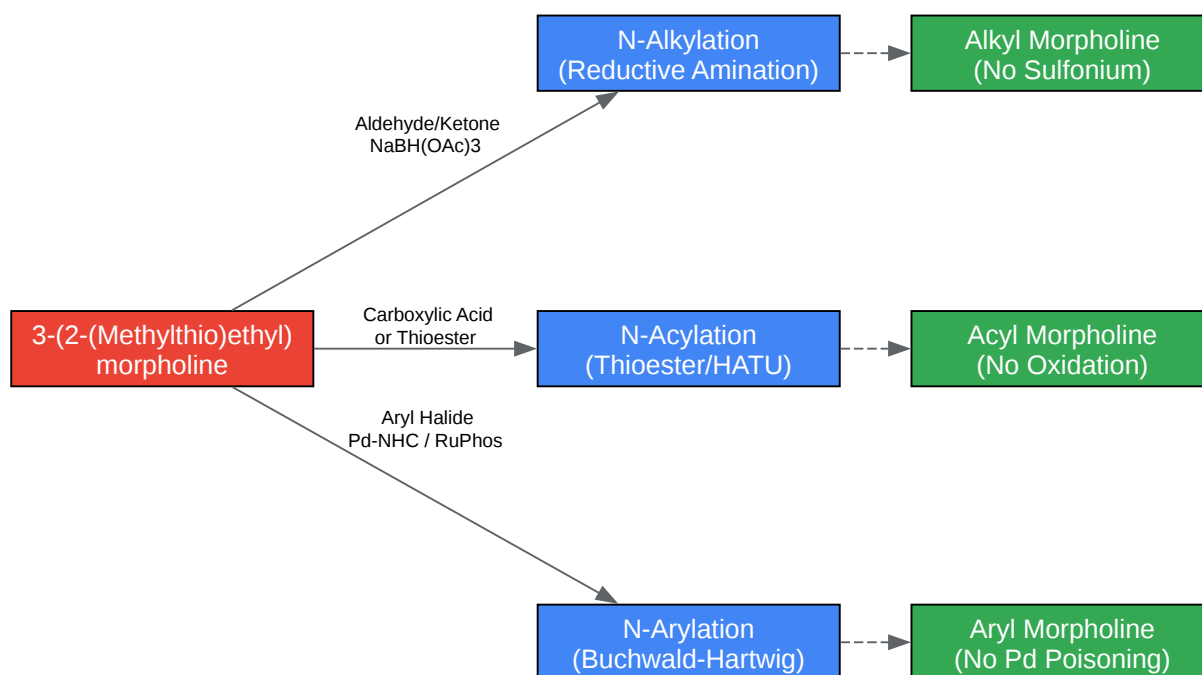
3-(2-(Methylthio)ethyl) morpholine

Aldehyde/Ketone
NaBH(OAc)3

N-Alkylation
(Reductive Amination)

Alkyl Morpholine
(No Sulfonium)

Carboxylic Acid
or Thioester

N-Acylation
(Thioester/HATU)

Acyl Morpholine
(No Oxidation)

Aryl Halide
Pd-NHC / RuPhos

N-Arylation
(Buchwald-Hartwig)

Aryl Morpholine
(No Pd Poisoning)